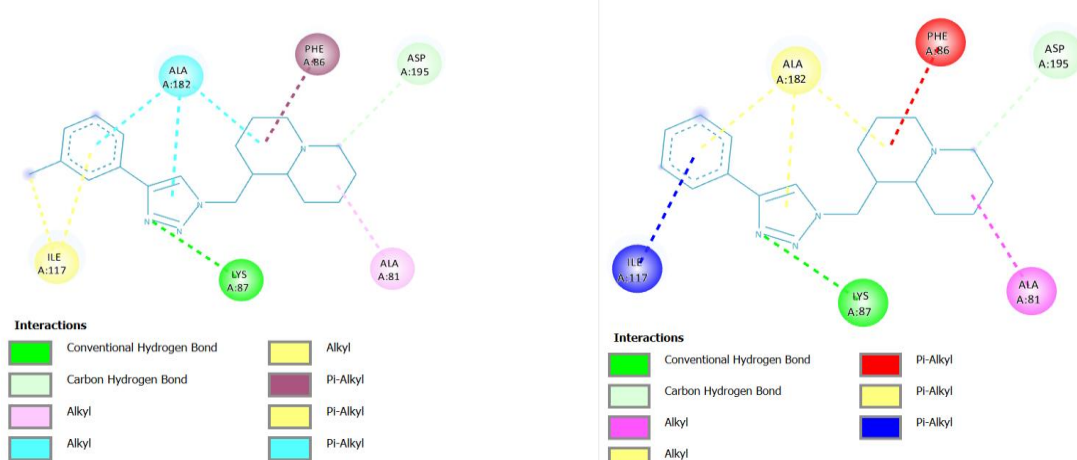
ALA
A:182

PHE
A:86

ASP
A:195

N

N
N
N

ILE
A:117

LYS
A:87

ALA
A:81

Interactions

Conventional Hydrogen Bond
Carbon Hydrogen Bond
Alkyl
Alkyl

Alkyl
Pi-Alkyl
Pi-Alkyl
Pi-Alkyl

ALA
A:182

PHE
A:86

ASP
A:195

N

N
N
N

ILE
A:117

LYS
A:87

ALA
A:81

Interactions

Conventional Hydrogen Bond
Carbon Hydrogen Bond
Alkyl
Alkyl

Pi-Alkyl
Pi-Alkyl
Pi-Alkyl